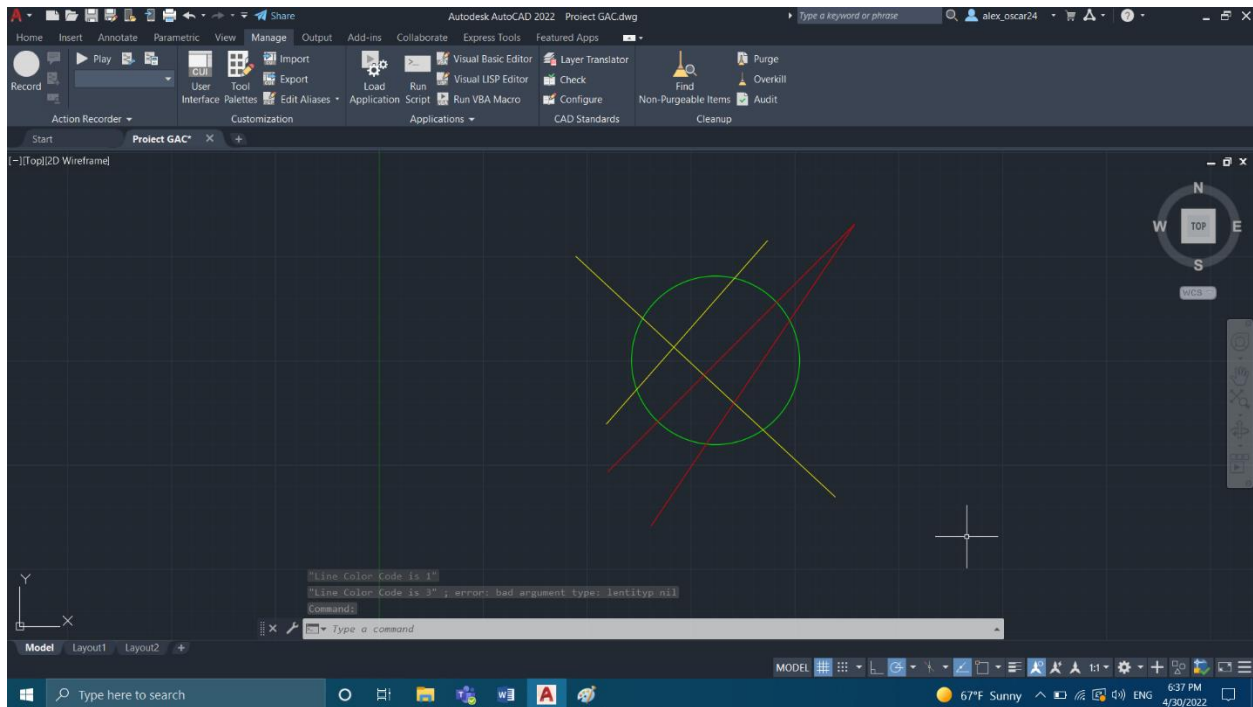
Share
Autodesk AutoCAD 2022 Proiect GAC.dwg
Type a keyword or phrase
alex_oscar24

Home Insert Annotate Parametric View Manage Output Add-ins Collaborate Express Tools Featured Apps

Record
Play
Action Recorder
User Interface
Tool Palettes
Import
Export
Edit Aliases
Customization
Load Application
Run Script
Visual Basic Editor
Visual LISP Editor
Run VBA Macro
Applications
Layer Translator
Check
Configure
CAD Standards
Find Non-Purgeable Items
Purge
Overkill
Audit
Cleanup

Start
Proiect GAC*

[–][Top][2D Wireframe]

N
W
TOP
E
S
WCS

Y
X

"Line Color Code is 1"
"Line Color Code is 3" ; error: bad argument type: lentityp nil
Command:
Type a command

Model Layout1 Layout2

MODEL

Type here to search
67°F Sunny
ENG
6:37 PM
4/30/2022